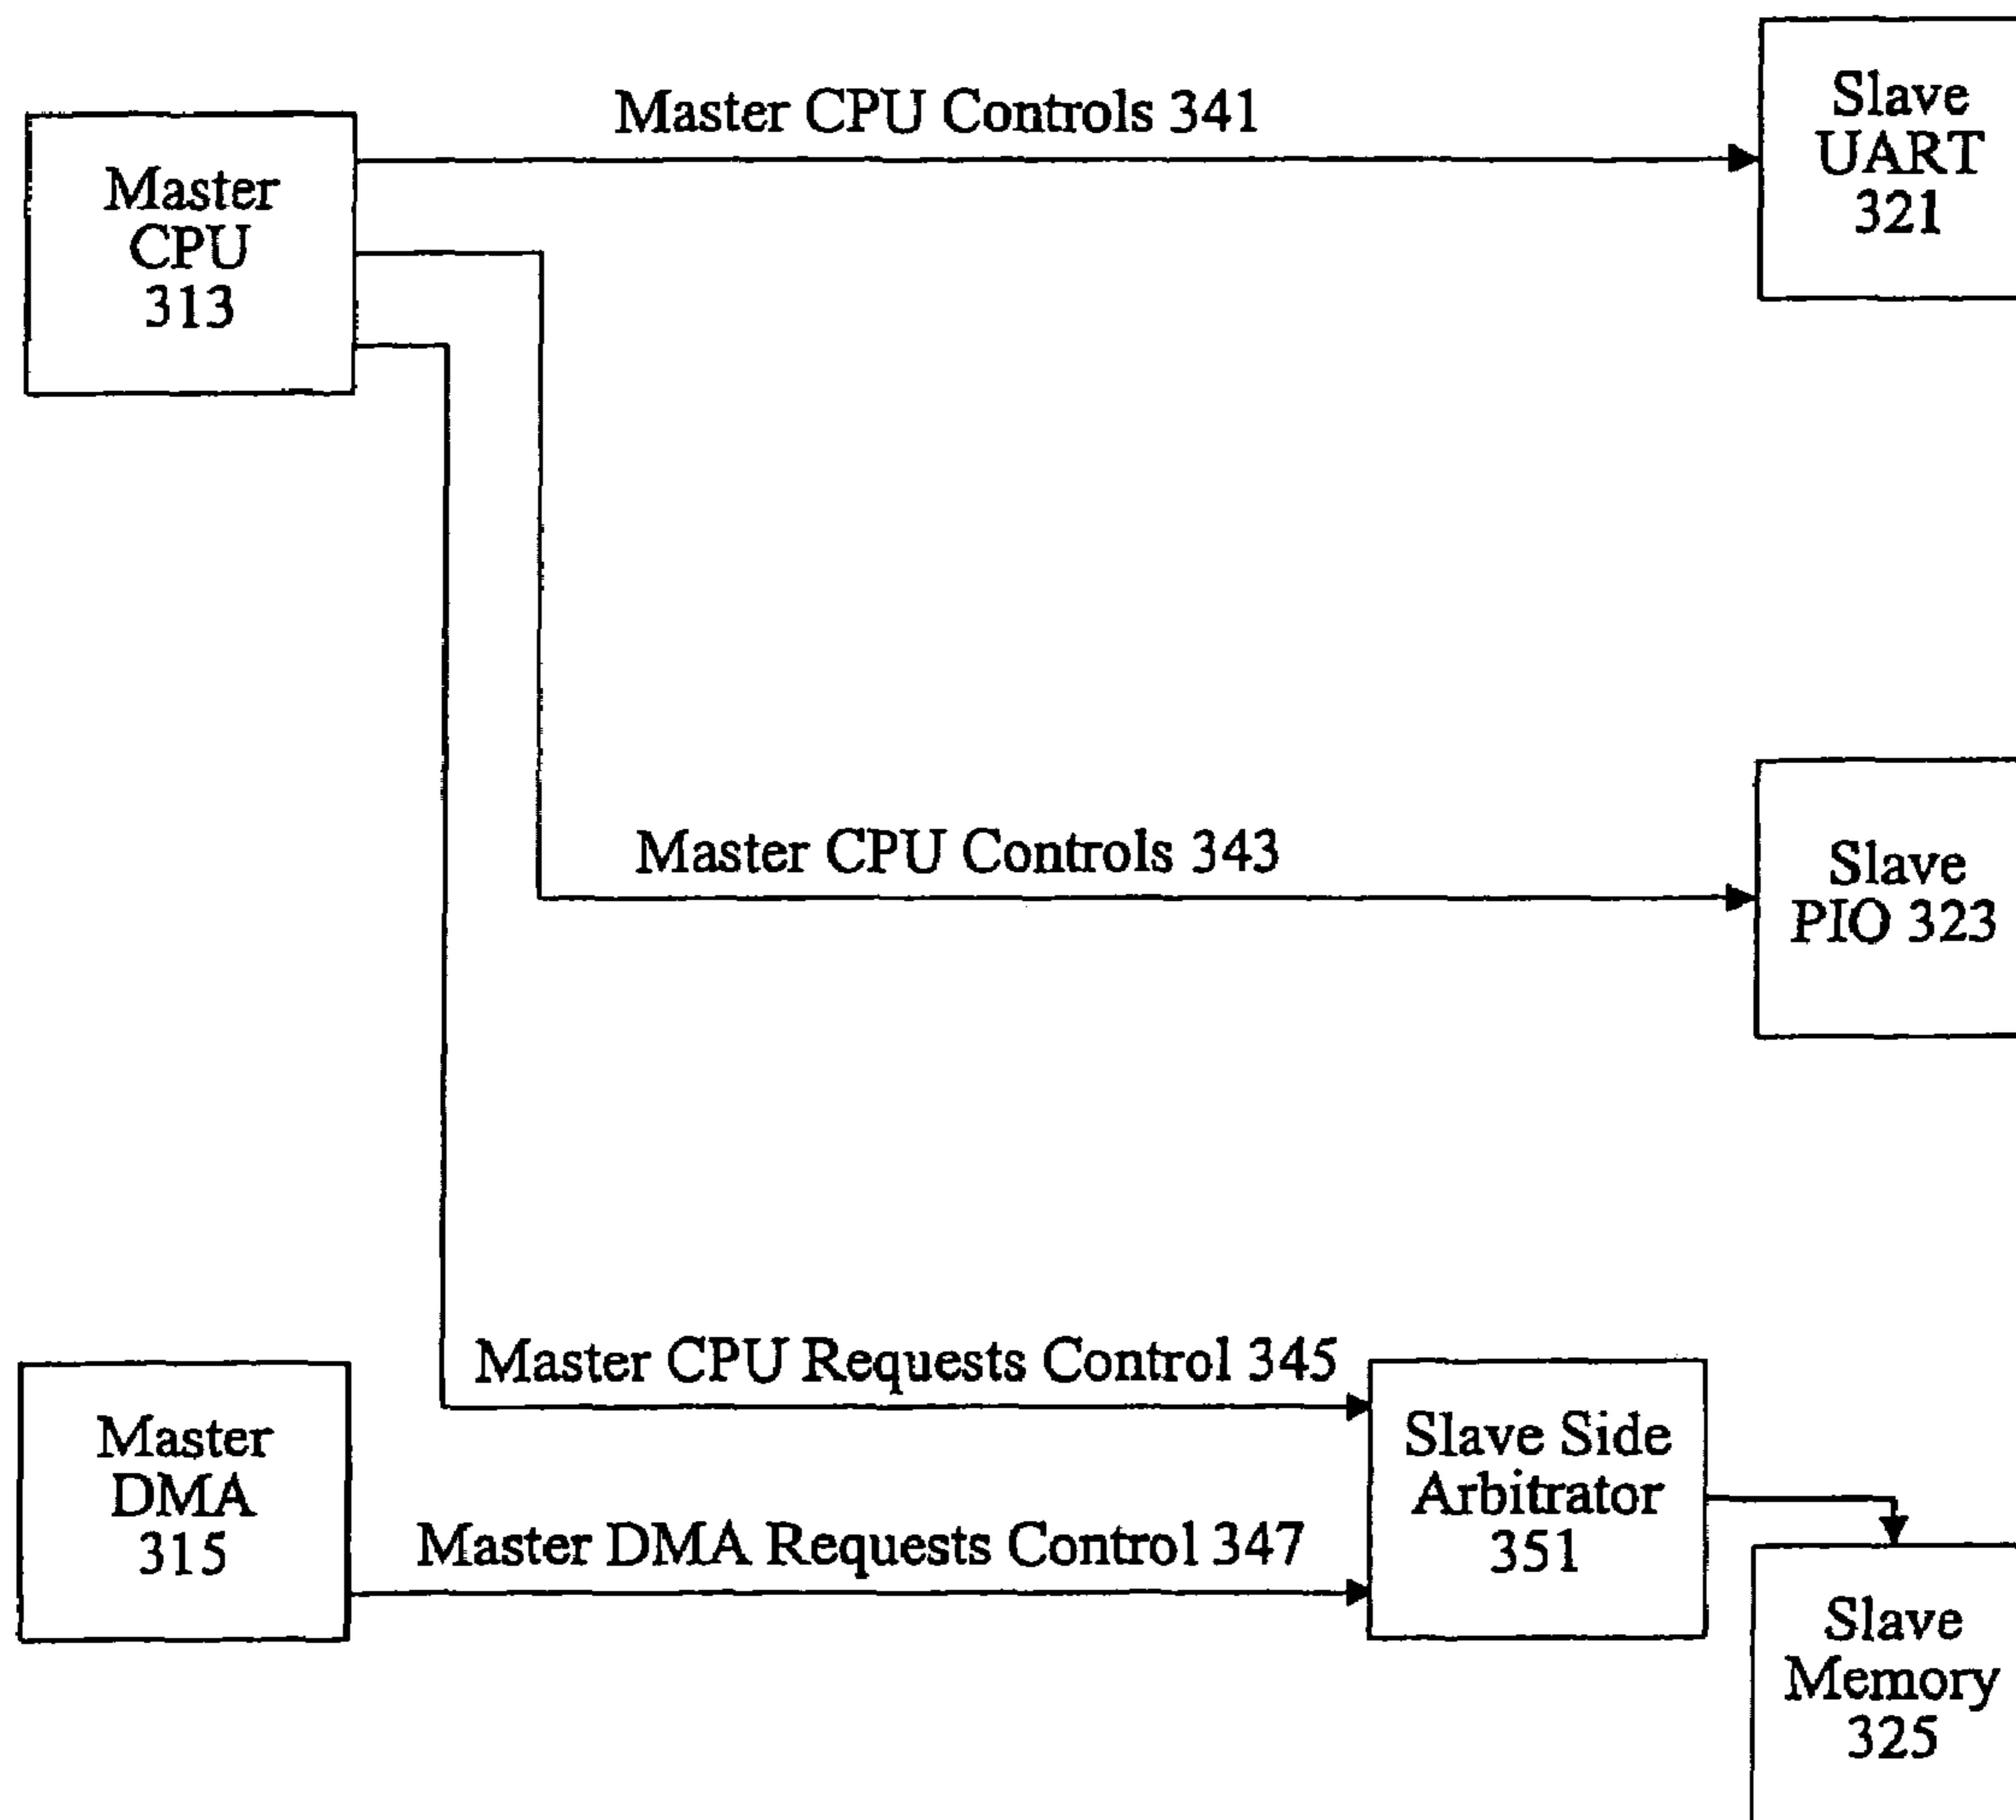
Master CPU Controls 341

Slave UART 321

Master CPU 313

Master CPU Controls 343

Slave PIO 323

Master CPU Requests Control 345

Master DMA 315

Slave Side Arbitrator 351

Master DMA Requests Control 347

Slave Memory 325